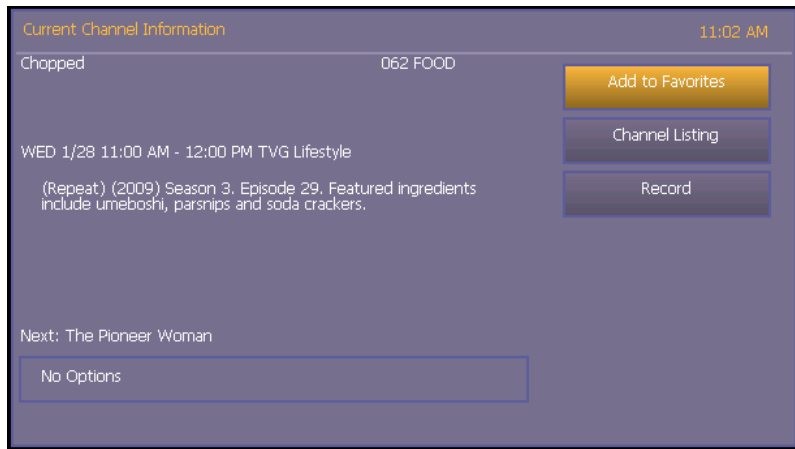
Current Channel Information

11:02 AM

Chopped

062 FOOD

Add to Favorites

Channel Listing

Record

WED 1/28 11:00 AM - 12:00 PM TVG Lifestyle

(Repeat) (2009) Season 3. Episode 29. Featured ingredients include umeboshi, parsnips and soda crackers.

Next: The Pioneer Woman

No Options